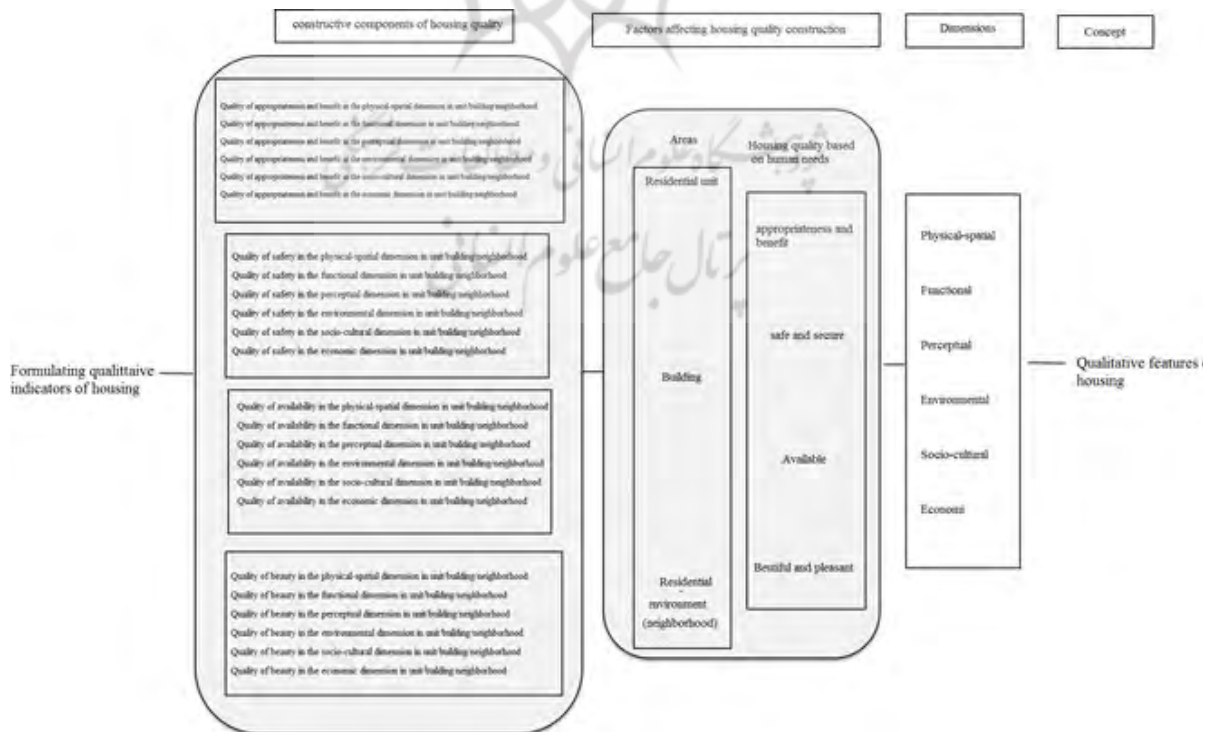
constructive components of housing quality

Factors affecting housing quality construction

Dimensions

Concept

Quality of appropriateness and benefit in the physical-spatial dimension in unit/building/neighborhood
Quality of appropriateness and benefit in the functional dimension in unit/building/neighborhood
Quality of appropriateness and benefit in the perceptual dimension in unit/building/neighborhood
Quality of appropriateness and benefit in the environmental dimension in unit/building/neighborhood
Quality of appropriateness and benefit in the socio-cultural dimension in unit/building/neighborhood
Quality of appropriateness and benefit in the economic dimension in unit/building/neighborhood

Quality of safety in the physical-spatial dimension in unit/building/neighborhood
Quality of safety in the functional dimension in unit/building/neighborhood
Quality of safety in the perceptual dimension in unit/building/neighborhood
Quality of safety in the environmental dimension in unit/building/neighborhood
Quality of safety in the socio-cultural dimension in unit/building/neighborhood
Quality of safety in the economic dimension in unit/building/neighborhood

Quality of availability in the physical-spatial dimension in unit/building/neighborhood
Quality of availability in the functional dimension in unit/building/neighborhood
Quality of availability in the perceptual dimension in unit/building/neighborhood
Quality of availability in the environmental dimension in unit/building/neighborhood
Quality of availability in the socio-cultural dimension in unit/building/neighborhood
Quality of availability in the economic dimension in unit/building/neighborhood

Quality of beauty in the physical-spatial dimension in unit/building/neighborhood
Quality of beauty in the functional dimension in unit/building/neighborhood
Quality of beauty in the perceptual dimension in unit/building/neighborhood
Quality of beauty in the environmental dimension in unit/building/neighborhood
Quality of beauty in the socio-cultural dimension in unit/building/neighborhood
Quality of beauty in the economic dimension in unit/building/neighborhood

Formulating qualittaive indicators of housing

Areas

Residential unit

Building

Residential environment (neighborhood)

Housing quality based on human needs

appropriateness and benefit

safe and secure

Available

Beatiful and pleasant

Physical-spatial

Functional

Perceptual

Environmental

Socio-cultural

Economi

Qualitative features of housing